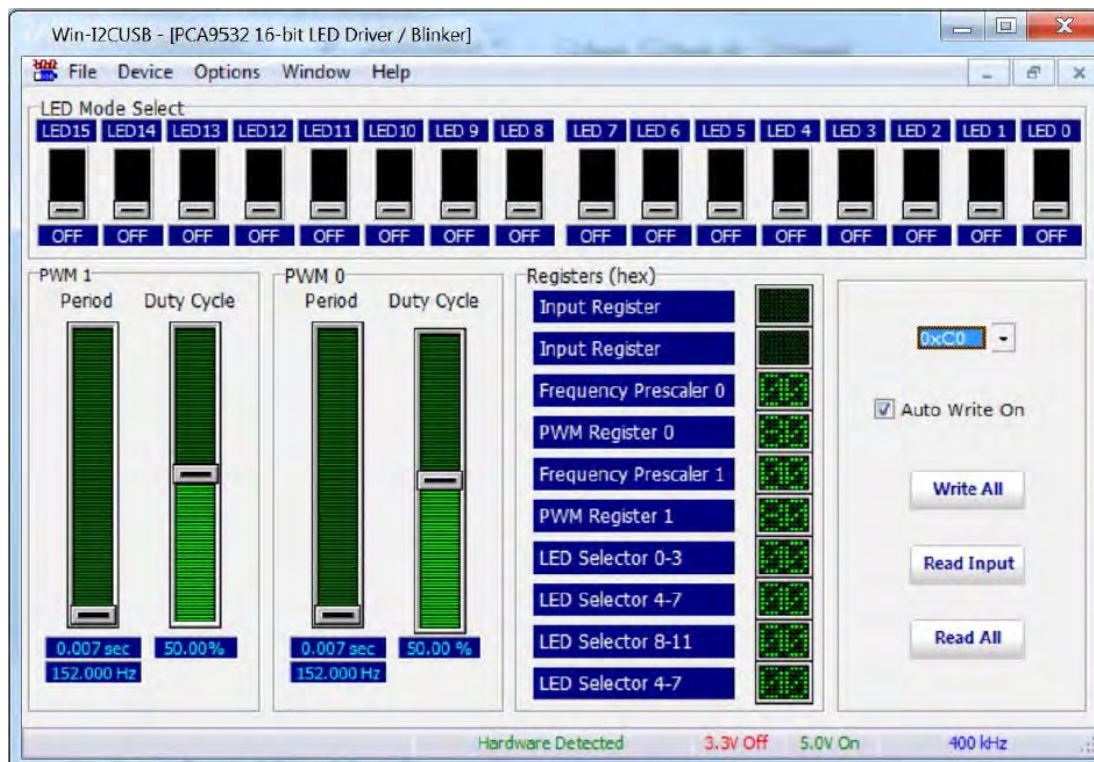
Win-I2CUSB - [PCA9532 16-bit LED Driver / Blinker]

File Device Options Window Help

LED Mode Select

LED15 LED14 LED13 LED12 LED11 LED10 LED 9 LED 8 LED 7 LED 6 LED 5 LED 4 LED 3 LED 2 LED 1 LED 0

OFF OFF OFF OFF OFF OFF OFF OFF OFF OFF OFF OFF OFF OFF OFF OFF

PWM 1

Period Duty Cycle

0.007 sec 50.00%

152.000 Hz

PWM 0

Period Duty Cycle

0.007 sec 50.00 %

152.000 Hz

Registers (hex)

Input Register

Input Register

Frequency Prescaler 0

PWM Register 0

Frequency Prescaler 1

PWM Register 1

LED Selector 0-3

LED Selector 4-7

LED Selector 8-11

LED Selector 4-7

0xC0

Auto Write On

Write All

Read Input

Read All

Hardware Detected 3.3V Off 5.0V On 400 kHz